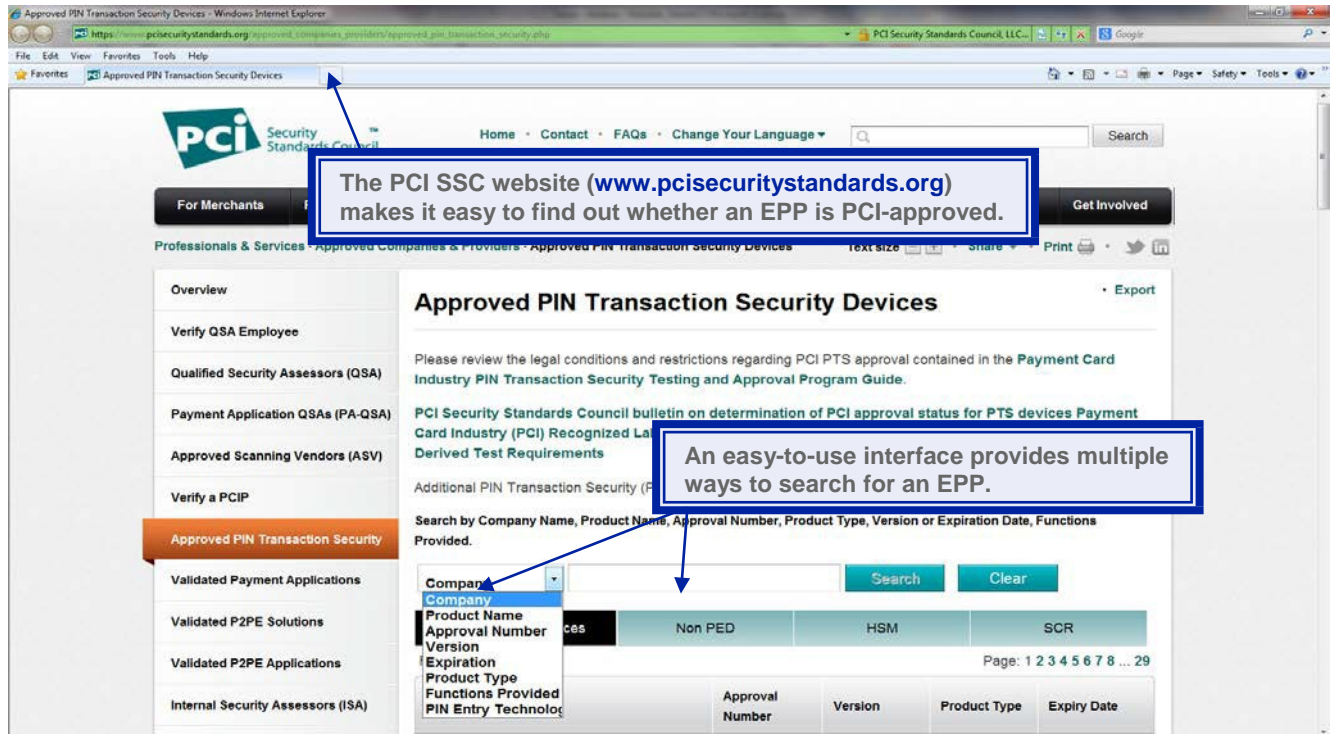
Approved PIN Transaction Security Devices - Windows Internet Explorer

https://www.pcisecuritystandards.org/approved_companies_providers/approved_pin_transaction_security.php

PCI Security Standards Council, LLC...

Google

File Edit View Favorites Tools Help

Favorites Approved PIN Transaction Security Devices

Page▾ Safety▾ Tools▾

PCI Security Standards Council

Home · Contact · FAQs · Change Your Language ▾

Search

The PCI SSC website (www.pcisecuritystandards.org) makes it easy to find out whether an EPP is PCI-approved.

For Merchants

Get Involved

Professionals & Services · Approved Companies & Providers · Approved PIN Transaction Security Devices

Text size

Share

Print

Overview

Verify QSA Employee

Qualified Security Assessors (QSA)

Payment Application QSAs (PA-QSA)

Approved Scanning Vendors (ASV)

Verify a PCIP

Approved PIN Transaction Security

Validated Payment Applications

Validated P2PE Solutions

Validated P2PE Applications

Internal Security Assessors (ISA)

Approved PIN Transaction Security Devices

· Export

Please review the legal conditions and restrictions regarding PCI PTS approval contained in the Payment Card Industry PIN Transaction Security Testing and Approval Program Guide.

PCI Security Standards Council bulletin on determination of PCI approval status for PTS devices Payment Card Industry (PCI) Recognized La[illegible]

Derived Test Requirements

An easy-to-use interface provides multiple ways to search for an EPP.

Additional PIN Transaction Security (P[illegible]

Search by Company Name, Product Name, Approval Number, Product Type, Version or Expiration Date, Functions Provided.

Compan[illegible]

Search

Clear

Company
Product Name
Approval Number
Version
Expiration
Product Type
Functions Provided
PIN Entry Technolog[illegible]

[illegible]ces

Non PED

HSM

SCR

Page: 1 2 3 4 5 6 7 8 ... 29

Approval Number

Version

Product Type

Expiry Date